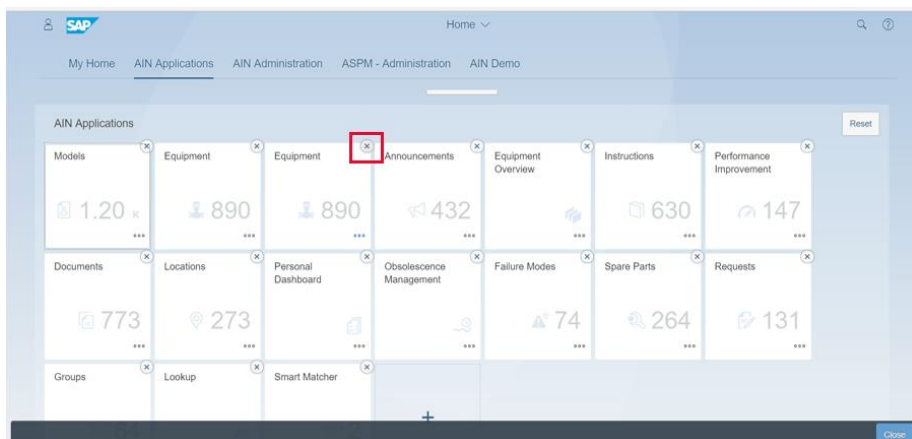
SAP

Home

My Home AIN Applications AIN Administration ASPM - Administration AIN Demo

AIN Applications

Reset

Models
1.20 K

Equipment
890

Equipment
890

Announcements
432

Equipment Overview

Instructions
630

Performance Improvement
147

Documents
773

Locations
273

Personal Dashboard

Obsolescence Management

Failure Modes
74

Spare Parts
264

Requests
131

Groups

Lookup

Smart Matcher

+

Close